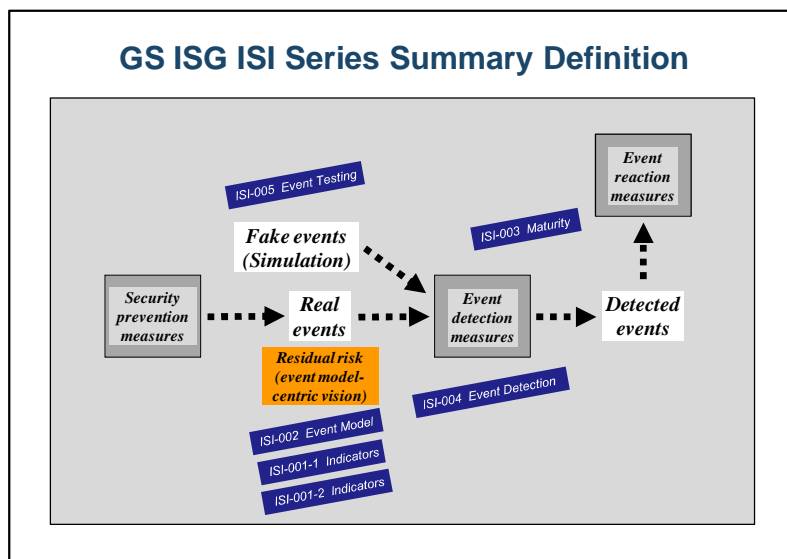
GS ISG ISI Series Summary Definition

ISI-005 Event Testing

Event reaction measures

ISI-003 Maturity

Fake events (Simulation)

Security prevention measures

Real events

Event detection measures

Detected events

Residual risk (event model-centric vision)

ISI-004 Event Detection

ISI-002 Event Model

ISI-001-1 Indicators

ISI-001-2 Indicators